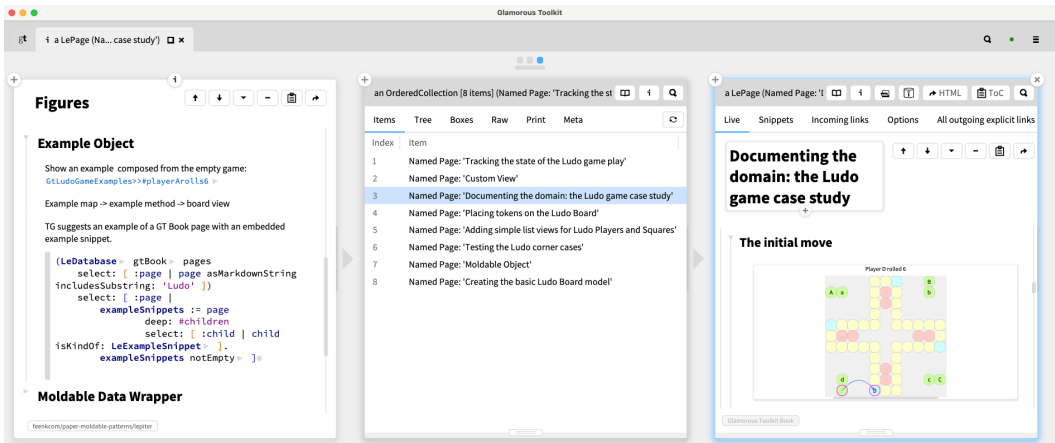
Glamorous Toolkit

gt a LePage (Na... case study')

Figures

Example Object

Show an example composed from the empty game: GtLudoGameExamples>>#playerArolls6

Example map -> example method -> board view

TG suggests an example of a GT Book page with an embedded example snippet.

(LeDatabase gtBook pages
    select: [ :page | page asMarkdownString includesSubstring: 'Ludo' ])
    select: [ :page |
        exampleSnippets := page
            deep: #children
            select: [ :child | child isKindOf: LeExampleSnippet ].
        exampleSnippets notEmpty ]

Moldable Data Wrapper

feenkcom/paper-moldable-patterns/lepiter

an OrderedCollection [8 items] (Named Page: 'Tracking the st

Items Tree Boxes Raw Print Meta

| Index | Item |
|---|---|
| 1 | Named Page: 'Tracking the state of the Ludo game play' |
| 2 | Named Page: 'Custom View' |
| 3 | Named Page: 'Documenting the domain: the Ludo game case study' |
| 4 | Named Page: 'Placing tokens on the Ludo Board' |
| 5 | Named Page: 'Adding simple list views for Ludo Players and Squares' |
| 6 | Named Page: 'Testing the Ludo corner cases' |
| 7 | Named Page: 'Moldable Object' |
| 8 | Named Page: 'Creating the basic Ludo Board model' |

a LePage (Named Page: 'L

HTML ToC

Live Snippets Incoming links Options All outgoing explicit links

Documenting the domain: the Ludo game case study

The initial move

Player D rolled 6

A a B b c C d b

Glamorous Toolkit Book